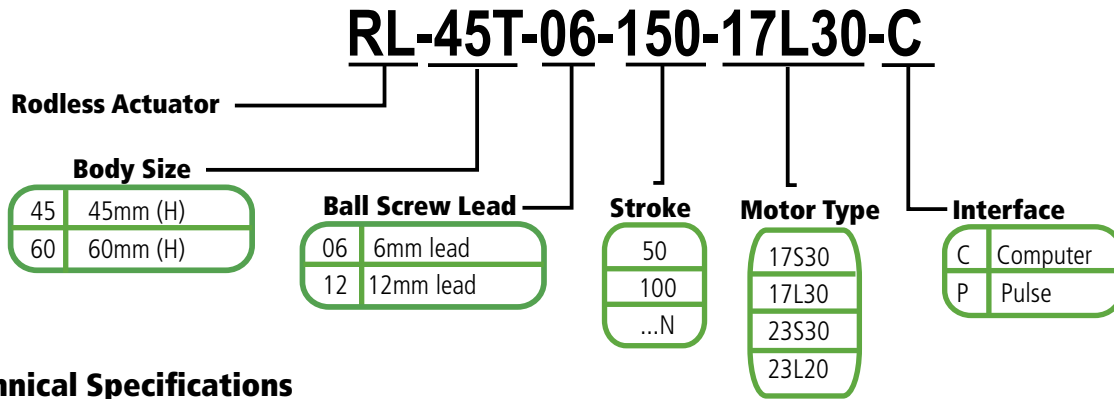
RL-45T-06-150-17L30-C

Rodless Actuator

Body Size

| 45 | 45mm (H) |
|---|---|
| 60 | 60mm (H) |

Ball Screw Lead

| 06 | 6mm lead |
|---|---|
| 12 | 12mm lead |

Stroke

| 50 |
|---|
| 100 |
| ...N |

Motor Type

| 17S30 |
|---|
| 17L30 |
| 23S30 |
| 23L20 |

Interface

| C | Computer |
|---|---|
| P | Pulse |

nnical Specifications